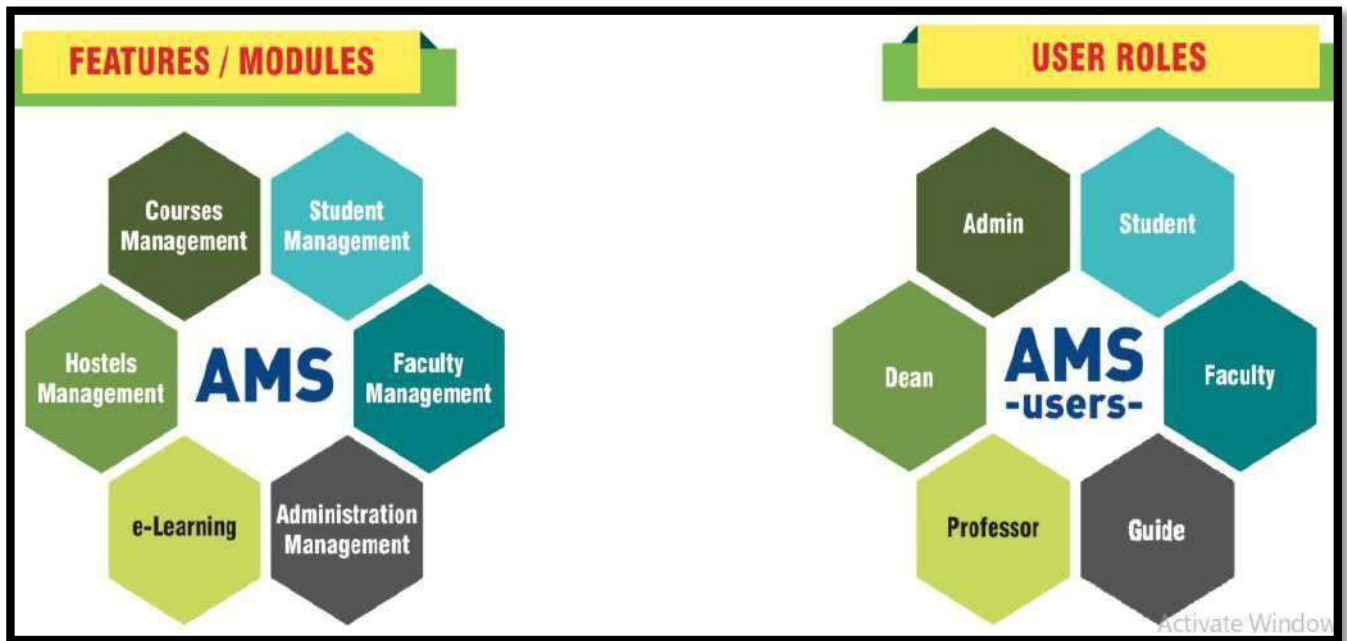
FEATURES / MODULES

Courses Management

Student Management

Hostels Management

AMS

Faculty Management

e-Learning

Administration Management

USER ROLES

Admin

Student

Dean

AMS -users-

Faculty

Professor

Guide

Activate Window